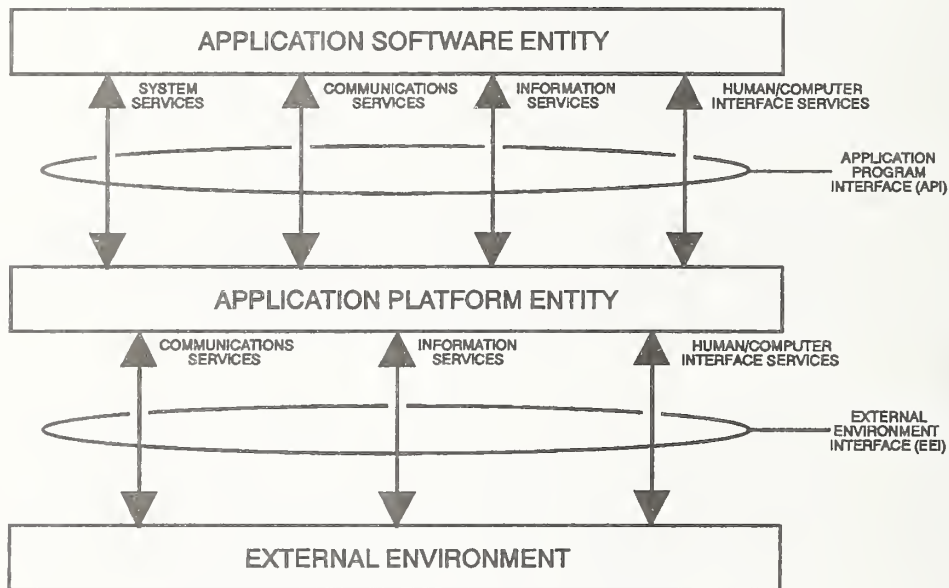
APPLICATION SOFTWARE ENTITY

SYSTEM SERVICES

COMMUNICATIONS SERVICES

INFORMATION SERVICES

HUMAN/COMPUTER INTERFACE SERVICES

APPLICATION PROGRAM INTERFACE (API)

APPLICATION PLATFORM ENTITY

COMMUNICATIONS SERVICES

INFORMATION SERVICES

HUMAN/COMPUTER INTERFACE SERVICES

EXTERNAL ENVIRONMENT INTERFACE (EEI)

EXTERNAL ENVIRONMENT